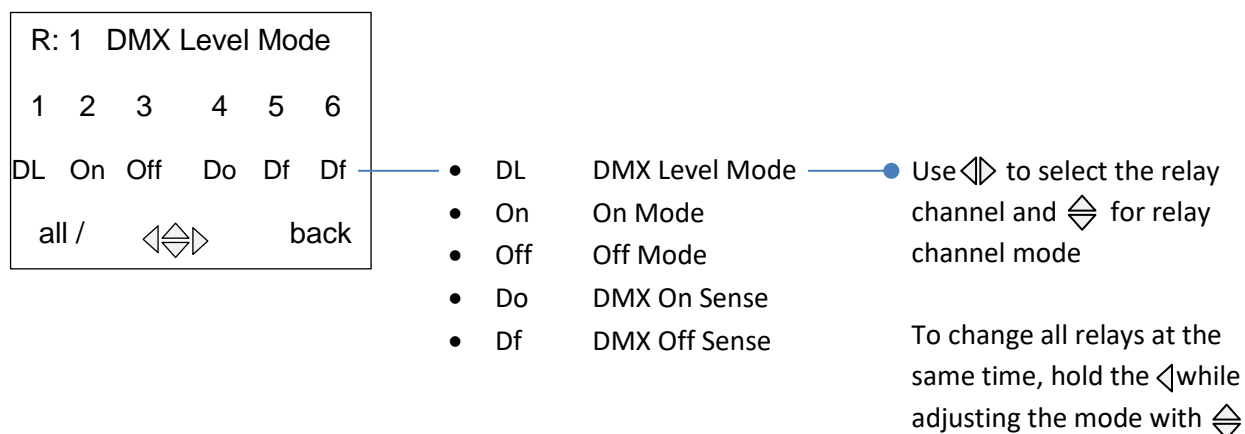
R: 1 DMX Level Mode

1 2 3 4 5 6

DL On Off Do Df Df

all / ◁⇕▷ back

- DL DMX Level Mode
- On On Mode
- Off Off Mode
- Do DMX On Sense
- Df DMX Off Sense

Use ◁▷ to select the relay channel and ⇕ for relay channel mode

To change all relays at the same time, hold the ◁ while adjusting the mode with ⇕